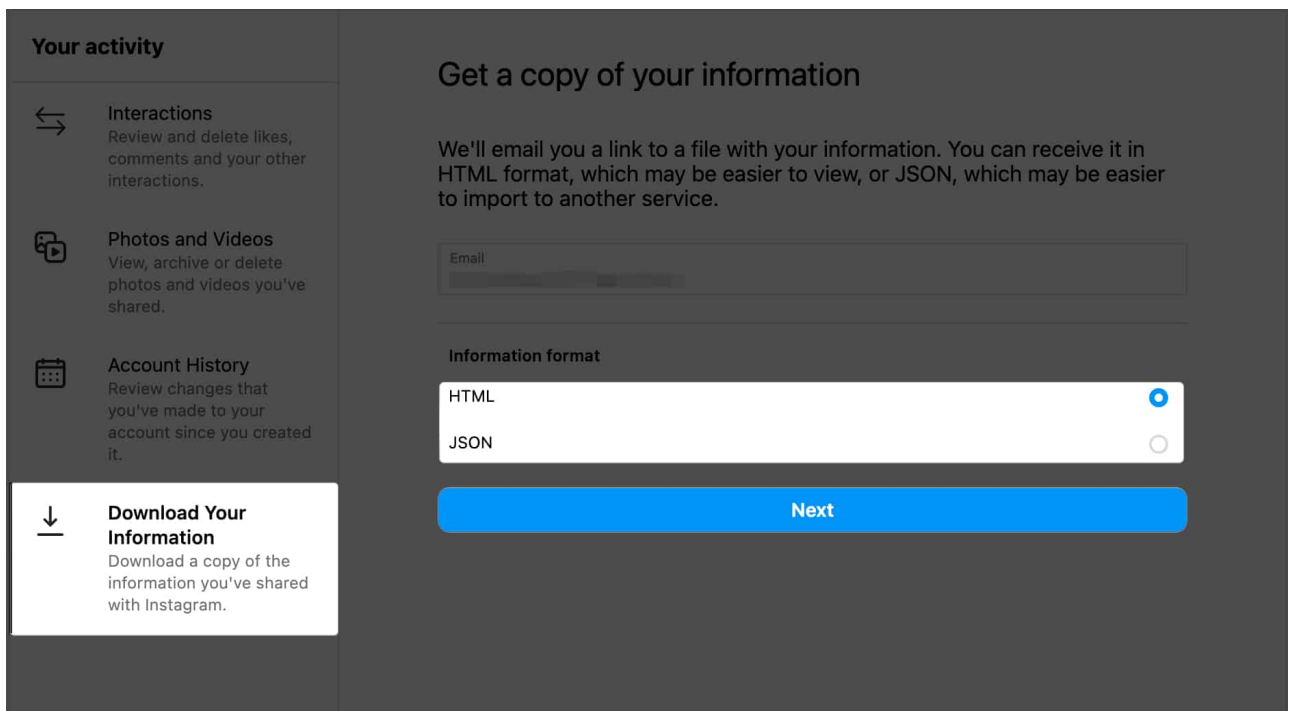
Your activity

Interactions
Review and delete likes, comments and your other interactions.

Photos and Videos
View, archive or delete photos and videos you've shared.

Account History
Review changes that you've made to your account since you created it.

Download Your Information
Download a copy of the information you've shared with Instagram.

Get a copy of your information

We'll email you a link to a file with your information. You can receive it in HTML format, which may be easier to view, or JSON, which may be easier to import to another service.

Email
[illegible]

Information format

HTML

JSON

Next